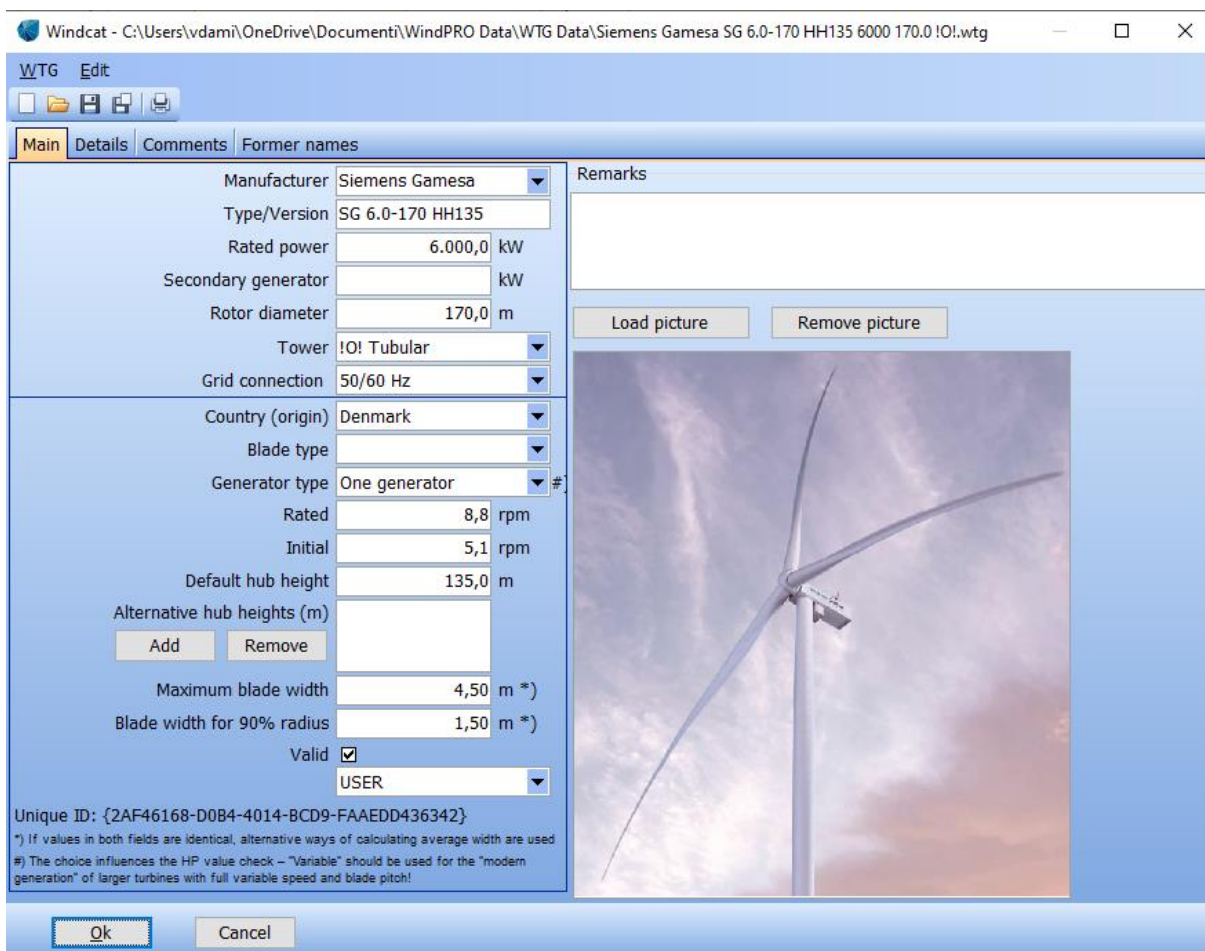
Windcat - C:\Users\vdami\OneDrive\Documenti\WindPRO Data\WTG Data\Siemens Gamesa SG 6.0-170 HH135 6000 170.0 !O!.wtg

WTG Edit

Main | Details | Comments | Former names

Manufacturer Siemens Gamesa
Type/Version SG 6.0-170 HH135
Rated power 6.000,0 kW
Secondary generator kW
Rotor diameter 170,0 m
Tower !O! Tubular
Grid connection 50/60 Hz

Country (origin) Denmark
Blade type
Generator type One generator #)
Rated 8,8 rpm
Initial 5,1 rpm
Default hub height 135,0 m
Alternative hub heights (m)
Add Remove
Maximum blade width 4,50 m *)
Blade width for 90% radius 1,50 m *)
Valid ☑
USER

Unique ID: {2AF46168-D0B4-4014-BCD9-FAAEDD436342}
*) If values in both fields are identical, alternative ways of calculating average width are used
#) The choice influences the HP value check – "Variable" should be used for the "modern generation" of larger turbines with full variable speed and blade pitch!

Remarks

Load picture Remove picture

Ok Cancel